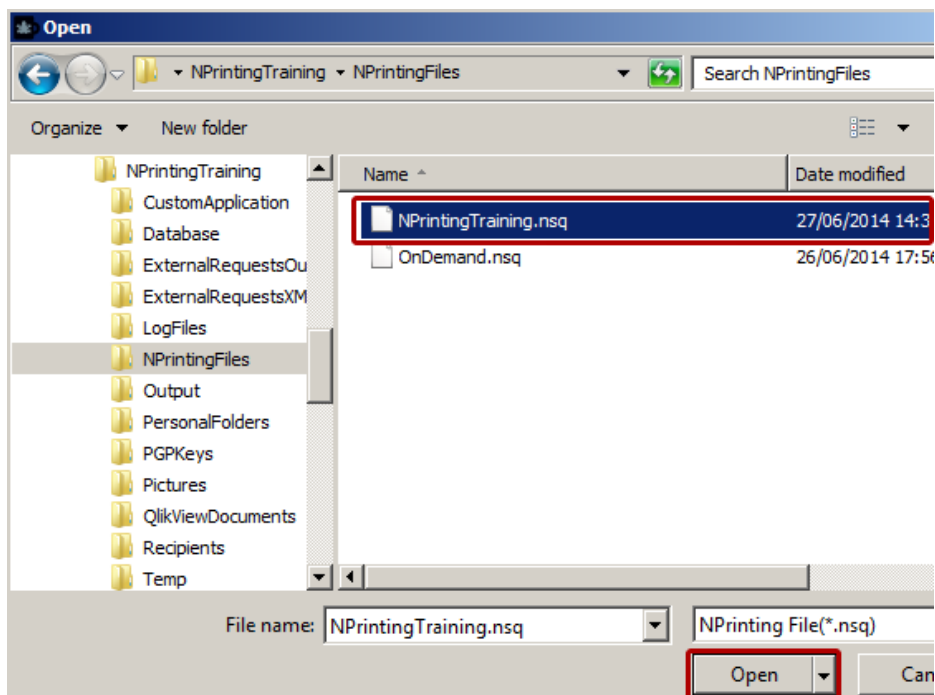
Open

NPrintingTraining ▸ NPrintingFiles

Search NPrintingFiles

Organize ▾ New folder

NPrintingTraining
CustomApplication
Database
ExternalRequestsOu
ExternalRequestsXM
LogFiles
NPrintingFiles
Output
PersonalFolders
PGPKeys
Pictures
QlikViewDocuments
Recipients
Temp

| Name | Date modified |
|---|---|
| NPrintingTraining.nsq | 27/06/2014 14:3 |
| OnDemand.nsq | 26/06/2014 17:5 |

File name: NPrintingTraining.nsq

NPrinting File(*.nsq)

Open

Can